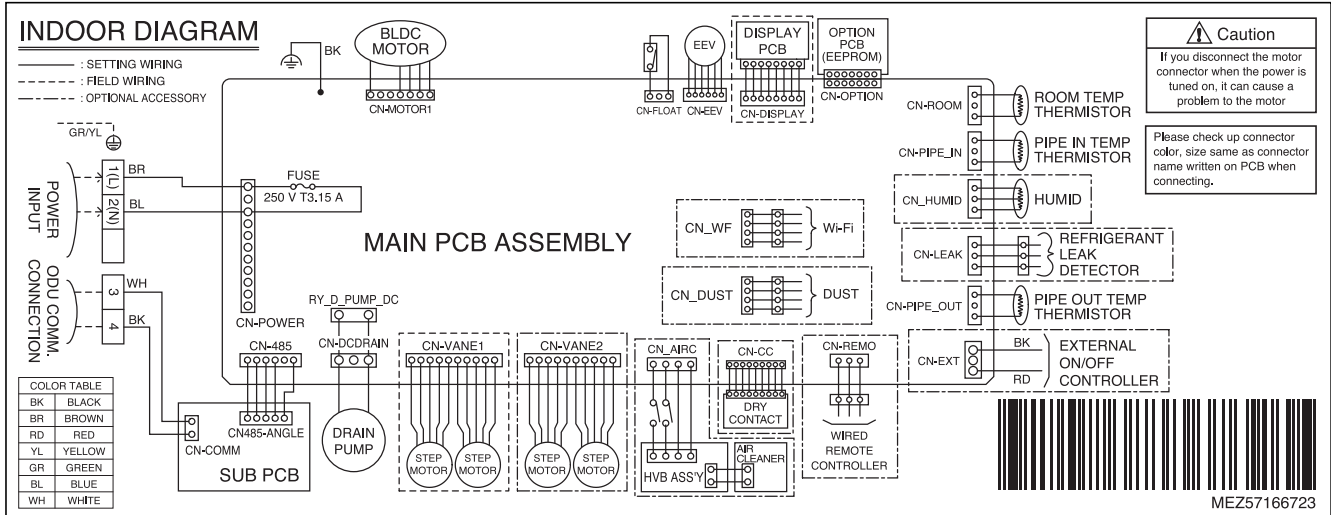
INDOOR DIAGRAM
: SETTING WIRING
: FIELD WIRING
: OPTIONAL ACCESSORY

BK
BLDC MOTOR
CN-MOTOR1
CN-FLOAT
EEV
CN-EEV
DISPLAY PCB
CN-DISPLAY
OPTION PCB (EEPROM)
CN-OPTION

Caution
If you disconnect the motor connector when the power is tuned on, it can cause a problem to the motor

Please check up connector color, size same as connector name written on PCB when connecting.

GR/YL
POWER INPUT
1(L)
2(N)
BR
BL
FUSE
250 V T3.15 A

ODU COMM. CONNECTION
3
4
WH
BK

CN-ROOM
ROOM TEMP THERMISTOR
CN-PIPE_IN
PIPE IN TEMP THERMISTOR
CN_HUMID
HUMID
CN_WF
Wi-Fi
MAIN PCB ASSEMBLY
CN-LEAK
REFRIGERANT LEAK DETECTOR
CN_DUST
DUST
CN-PIPE_OUT
PIPE OUT TEMP THERMISTOR
CN-EXT
BK
RD
EXTERNAL ON/OFF CONTROLLER

CN-POWER
RY_D_PUMP_DC
CN-DCDRAIN
CN-485
CN-VANE1
CN-VANE2
CN_AIRC
CN-CC
CN-REMO

| COLOR TABLE | |
|---|---|
| BK | BLACK |
| BR | BROWN |
| RD | RED |
| YL | YELLOW |
| GR | GREEN |
| BL | BLUE |
| WH | WHITE |

CN-COMM
CN485-ANGLE
SUB PCB
DRAIN PUMP
STEP MOTOR
STEP MOTOR
STEP MOTOR
STEP MOTOR
HVB ASS'Y
AIR CLEANER
DRY CONTACT
WIRED REMOTE CONTROLLER
MEZ57166723